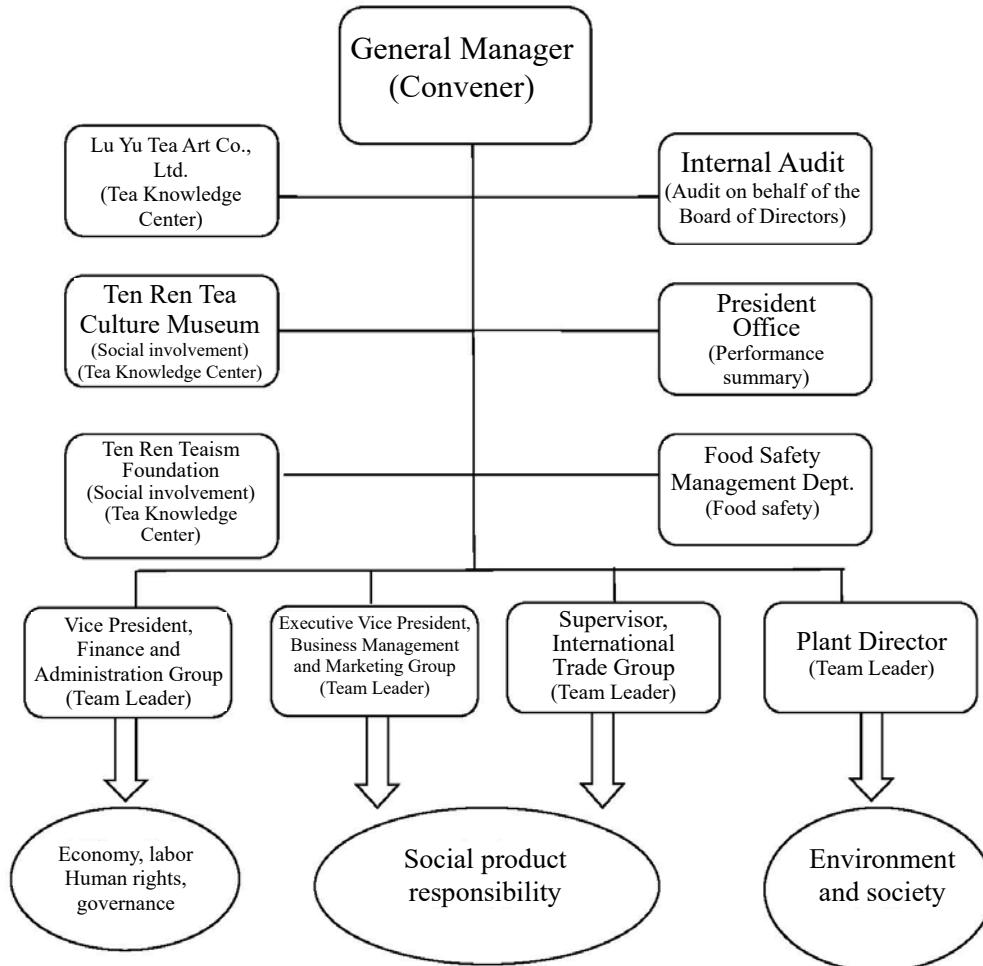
General Manager
(Convener)

Lu Yu Tea Art Co., Ltd.
(Tea Knowledge Center)

Internal Audit
(Audit on behalf of the Board of Directors)

Ten Ren Tea Culture Museum
(Social involvement)
(Tea Knowledge Center)

President Office
(Performance summary)

Ten Ren Teaism Foundation
(Social involvement)
(Tea Knowledge Center)

Food Safety Management Dept.
(Food safety)

Vice President, Finance and Administration Group
(Team Leader)

Executive Vice President, Business Management and Marketing Group
(Team Leader)

Supervisor, International Trade Group
(Team Leader)

Plant Director
(Team Leader)

Economy, labor
Human rights, governance

Social product responsibility

Environment and society